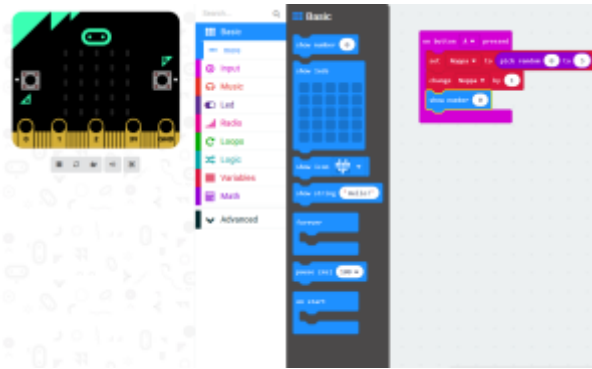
Search... Basic Input Music Led Radio Loops Logic Variables Math Advanced

Basic

show number 0

show leds

show icon

show string "Hello!"

forever

pause (ms) 100

on start

on button A pressed

set Nugga to pick random 0 to 5

change Nugga by 1

show number 0